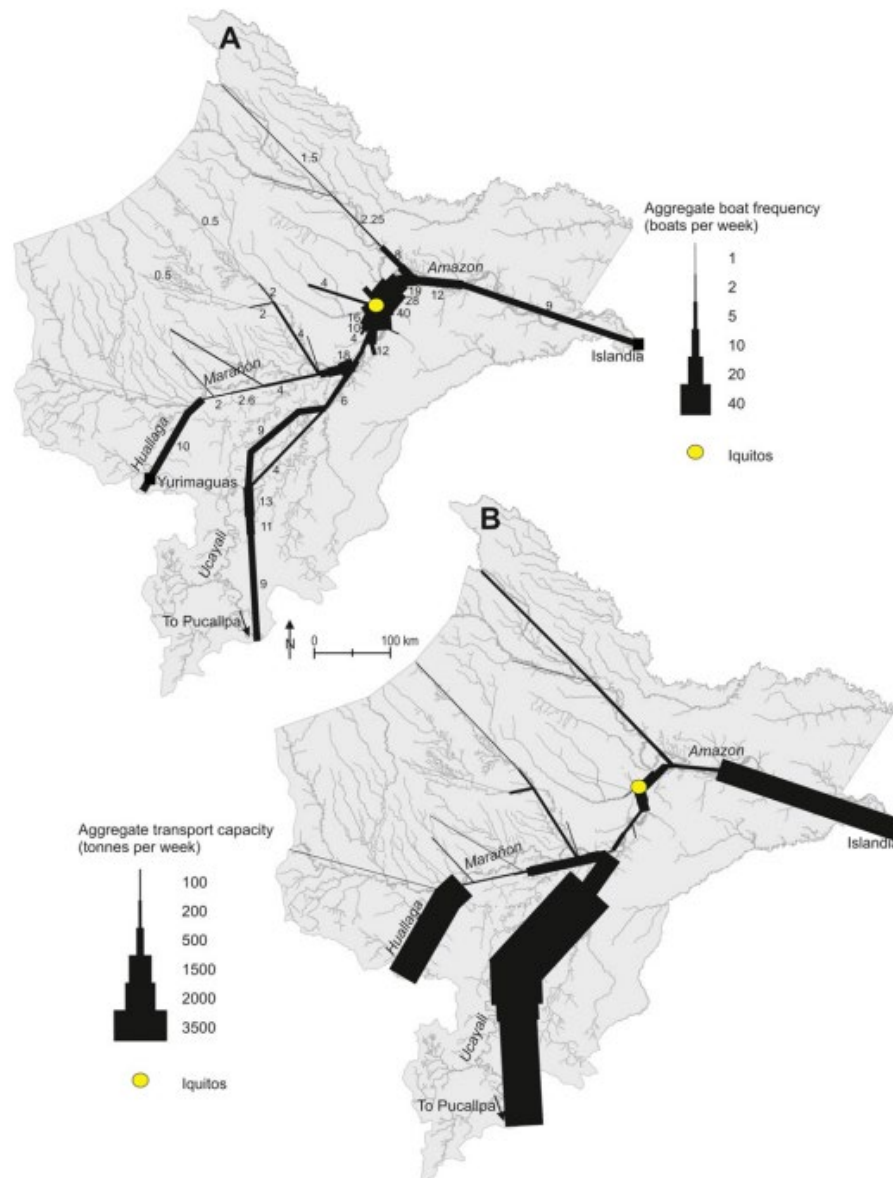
A

Aggregate boat frequency (boats per week)

1
2
5
10
20
40

Iquitos

1.5
2.25
0.5
0.5
Amazon
4
19
28
40
12
9
Islandia
2
2
16
10
4
4
12
18
Marañon
4
2
2.6
6
10
Huallaga
9
Yurimaguas
4
13
11
Ucayali
9
To Pucallpa
N
0
100 km

B

Amazon
Islandia
Marañon
Huallaga
Ucayali
To Pucallpa

Aggregate transport capacity (tonnes per week)

100
200
500
1500
2000
3500

Iquitos